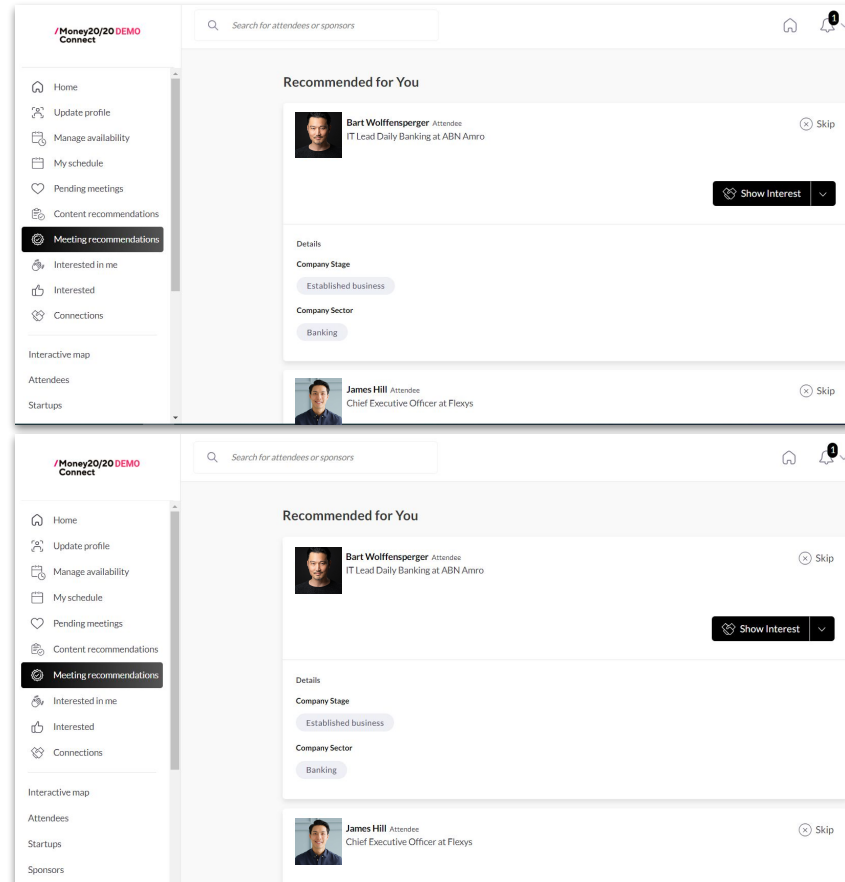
/Money20/20 DEMO Connect

Search for attendees or sponsors

1

Home
Update profile
Manage availability
My schedule
Pending meetings
Content recommendations
Meeting recommendations
Interested in me
Interested
Connections

Interactive map
Attendees
Startups

Recommended for You

Bart Wolffensperger Attendee
IT Lead Daily Banking at ABN Amro

Skip

Show Interest

Details
Company Stage
Established business
Company Sector
Banking

James Hill Attendee
Chief Executive Officer at Flexys

Skip

/Money20/20 DEMO Connect

Search for attendees or sponsors

1

Home
Update profile
Manage availability
My schedule
Pending meetings
Content recommendations
Meeting recommendations
Interested in me
Interested
Connections

Interactive map
Attendees
Startups
Sponsors

Recommended for You

Bart Wolffensperger Attendee
IT Lead Daily Banking at ABN Amro

Skip

Show Interest

Details
Company Stage
Established business
Company Sector
Banking

James Hill Attendee
Chief Executive Officer at Flexys

Skip